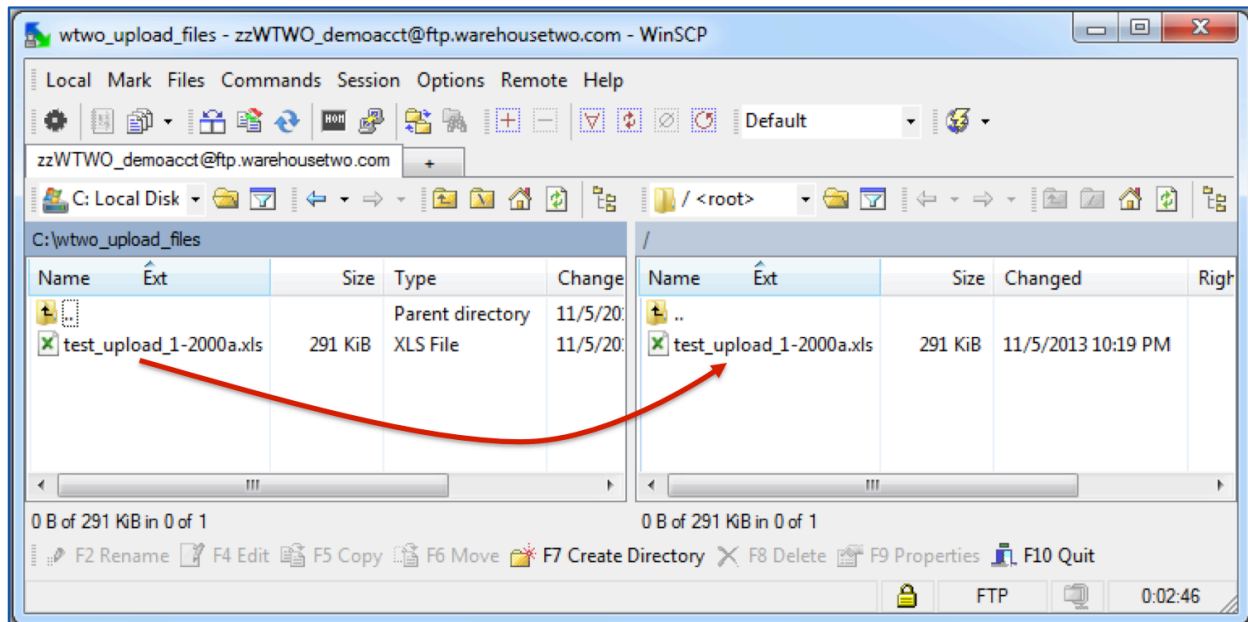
wtwo_upload_files - zzWTWO_demoacct@ftp.warehousetwo.com - WinSCP

Local Mark Files Commands Session Options Remote Help

Default

zzWTWO_demoacct@ftp.warehousetwo.com +

C: Local Disk

/ <root>

C:\wtwo_upload_files

| Name | Ext | Size | Type | Change |
|---|---|---|---|---|
| .. | | | Parent directory | 11/5/201 |
| test_upload_1-2000a.xls | | 291 KiB | XLS File | 11/5/201 |

/

| Name | Ext | Size | Changed | Righ |
|---|---|---|---|---|
| .. | | | | |
| test_upload_1-2000a.xls | | 291 KiB | 11/5/2013 10:19 PM | |

0 B of 291 KiB in 0 of 1

0 B of 291 KiB in 0 of 1

F2 Rename F4 Edit F5 Copy F6 Move F7 Create Directory F8 Delete F9 Properties F10 Quit

FTP 0:02:46